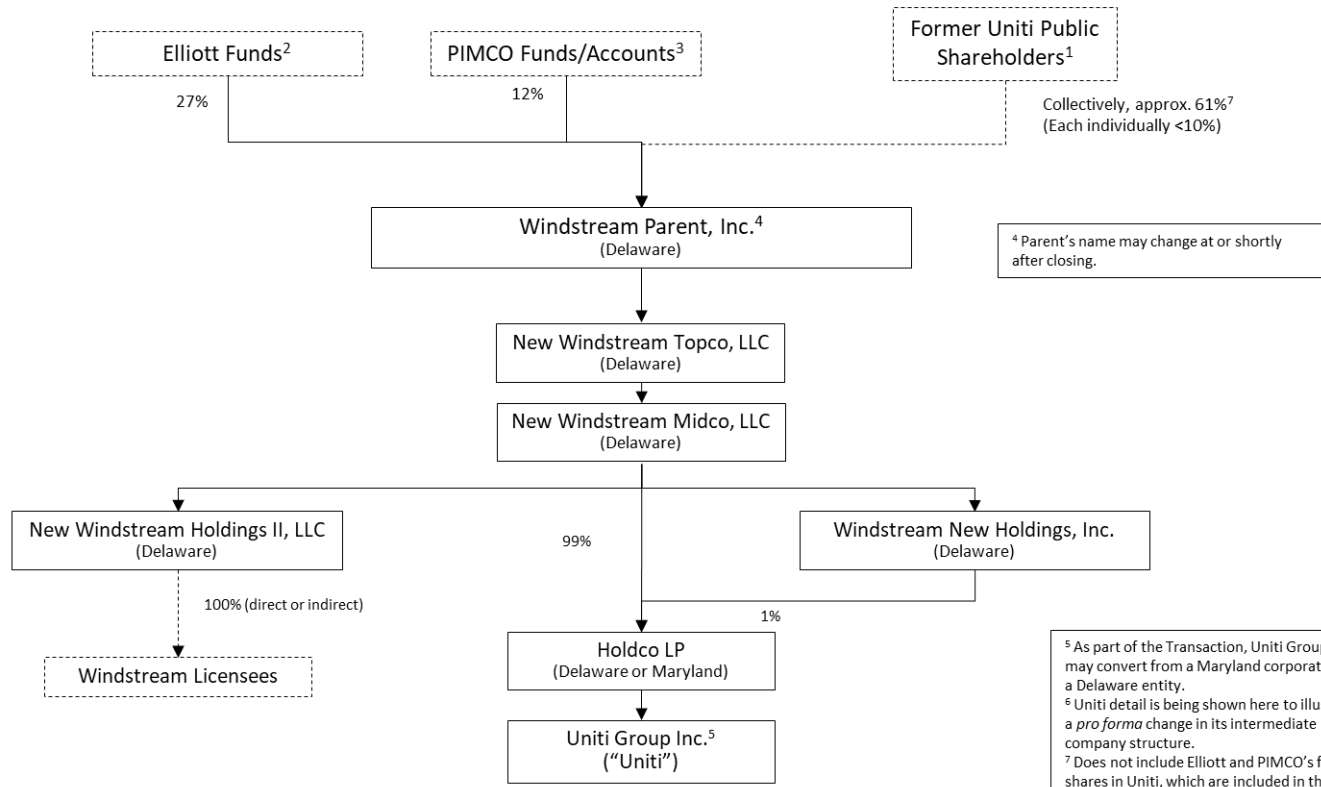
Elliott Funds$^2$

PIMCO Funds/Accounts$^3$

Former Uniti Public Shareholders$^1$

27%

12%

Collectively, approx. 61%$^7$
(Each individually <10%)

Windstream Parent, Inc.$^4$
(Delaware)

$^4$ Parent's name may change at or shortly after closing.

New Windstream Topco, LLC
(Delaware)

New Windstream Midco, LLC
(Delaware)

New Windstream Holdings II, LLC
(Delaware)

99%

Windstream New Holdings, Inc.
(Delaware)

100% (direct or indirect)

1%

Windstream Licensees

Holdco LP
(Delaware or Maryland)

Uniti Group Inc.$^5$
("Uniti")

$^5$ As part of the Transaction, Uniti Grou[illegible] may convert from a Maryland corporat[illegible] a Delaware entity.
$^6$ Uniti detail is being shown here to illu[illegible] a *pro forma* change in its intermediate company structure.
$^7$ Does not include Elliott and PIMCO's f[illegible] shares in Uniti, which are included in th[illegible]